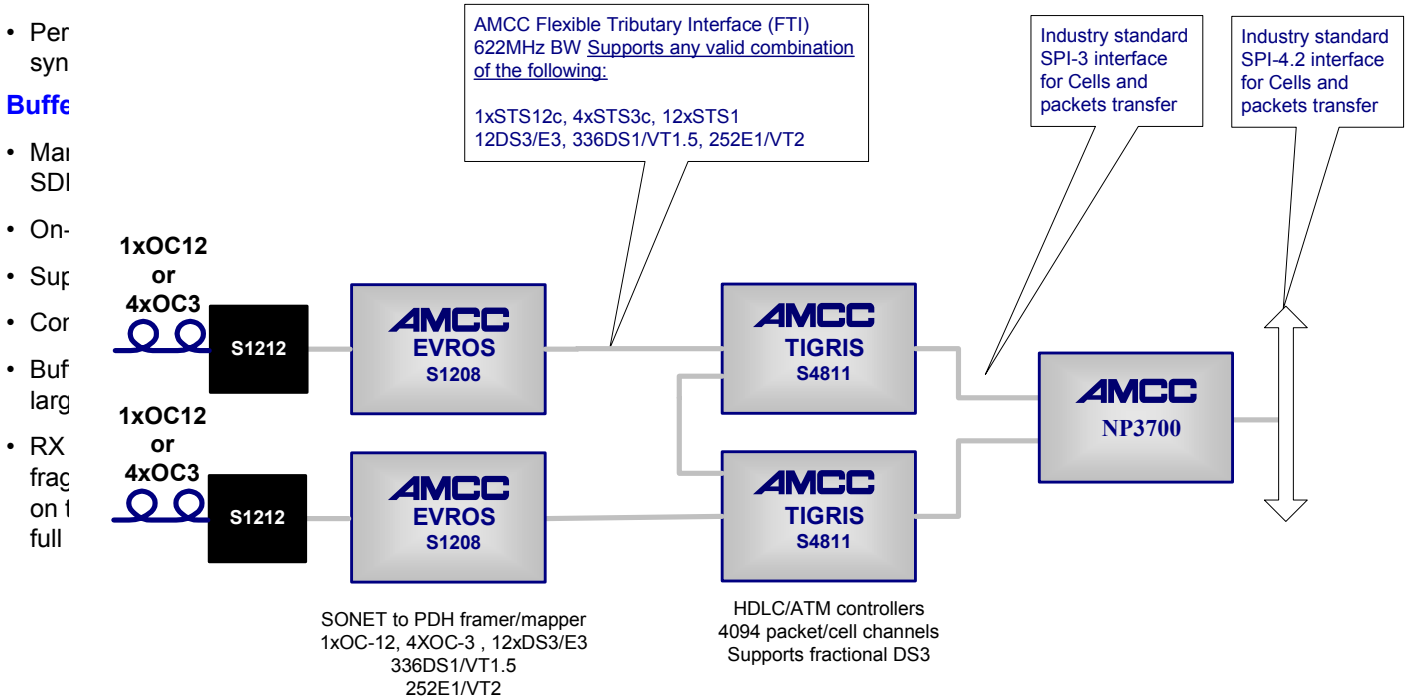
• Per syn

Buffe

• Mai SDI

• On-

• Sup

• Cor

• Buf larg

• RX frag on t full

AMCC Flexible Tributary Interface (FTI) 622MHz BW Supports any valid combination of the following:

1xSTS12c, 4xSTS3c, 12xSTS1 12DS3/E3, 336DS1/VT1.5, 252E1/VT2

Industry standard SPI-3 interface for Cells and packets transfer

Industry standard SPI-4.2 interface for Cells and packets transfer

1xOC12 or 4xOC3

S1212

AMCC EVROS S1208

AMCC TIGRIS S4811

AMCC NP3700

1xOC12 or 4xOC3

S1212

AMCC EVROS S1208

AMCC TIGRIS S4811

SONET to PDH framer/mapper 1xOC-12, 4XOC-3 , 12xDS3/E3 336DS1/VT1.5 252E1/VT2

HDLC/ATM controllers 4094 packet/cell channels Supports fractional DS3